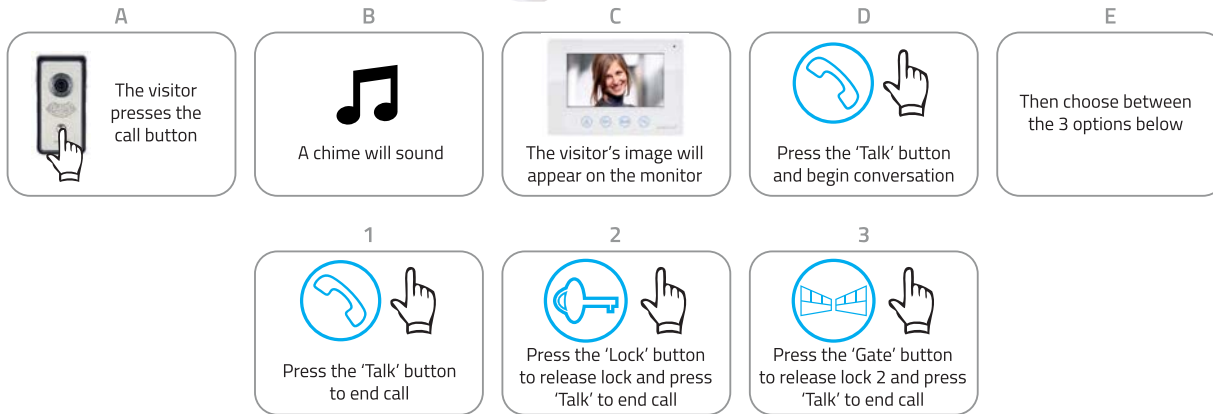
A

The visitor presses the call button

B

A chime will sound

C

The visitor's image will appear on the monitor

D

Press the 'Talk' button and begin conversation

E

Then choose between the 3 options below

1

Press the 'Talk' button to end call

2

Press the 'Lock' button to release lock and press 'Talk' to end call

3

Press the 'Gate' button to release lock 2 and press 'Talk' to end call